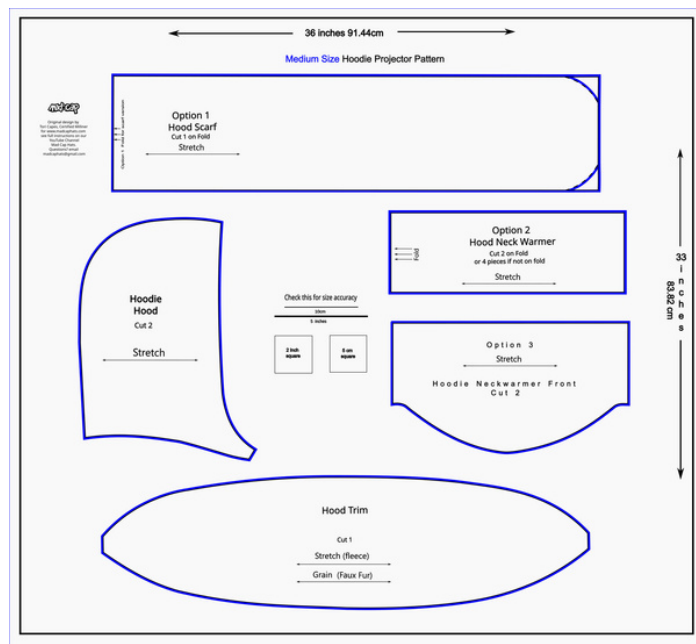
36 inches 91.44cm

Medium Size Hoodie Projector Pattern

Mad Cap

Original design by
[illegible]

Option 1 Hood Scarf
Cut 1 on Fold
Stretch

Option 2
Hood Neck Warmer
Cut 2 on Fold
or 4 pieces if not on fold
Stretch

Fold

33 inches 83.82 cm

Hoodie Hood
Cut 2
Stretch

Check this for size accuracy
10cm
5 inches

2 inch square

5 cm square

Option 3
Stretch
Hoodie Neckwarmer Front
Cut 2

Hood Trim
Cut 1
Stretch (fleece)
Grain (Faux Fur)